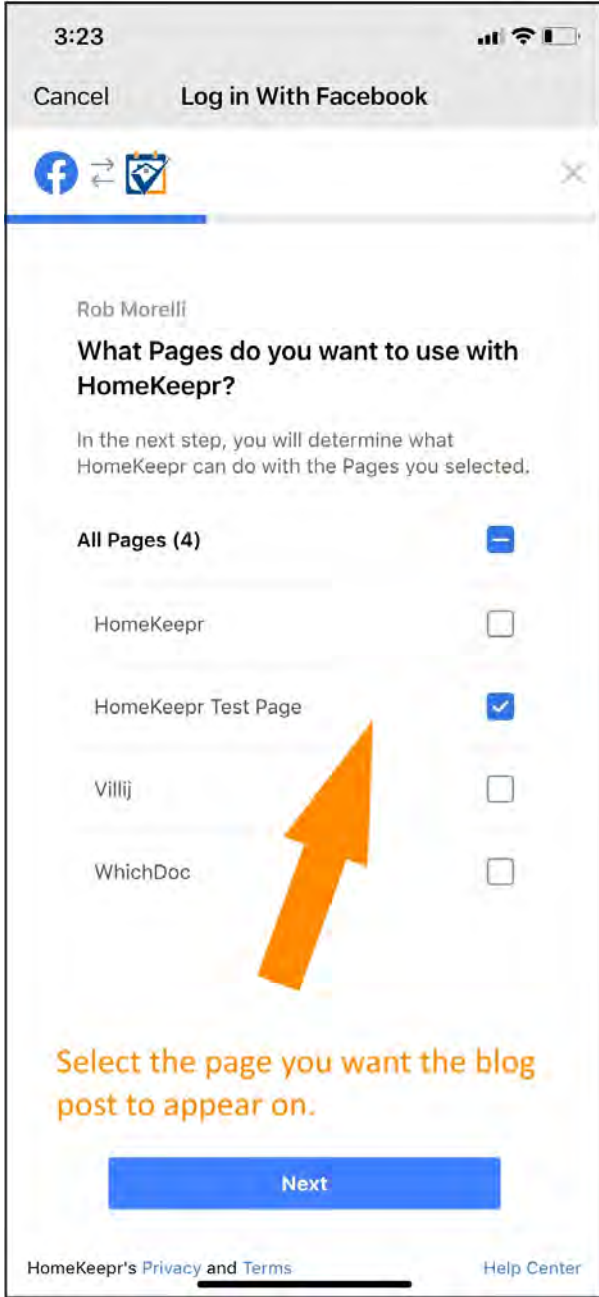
3:23

Cancel Log in With Facebook

Rob Morelli

What Pages do you want to use with HomeKeepr?

In the next step, you will determine what HomeKeepr can do with the Pages you selected.

All Pages (4)

HomeKeepr

HomeKeepr Test Page

Villij

WhichDoc

Select the page you want the blog post to appear on.

Next

HomeKeepr's Privacy and Terms Help Center